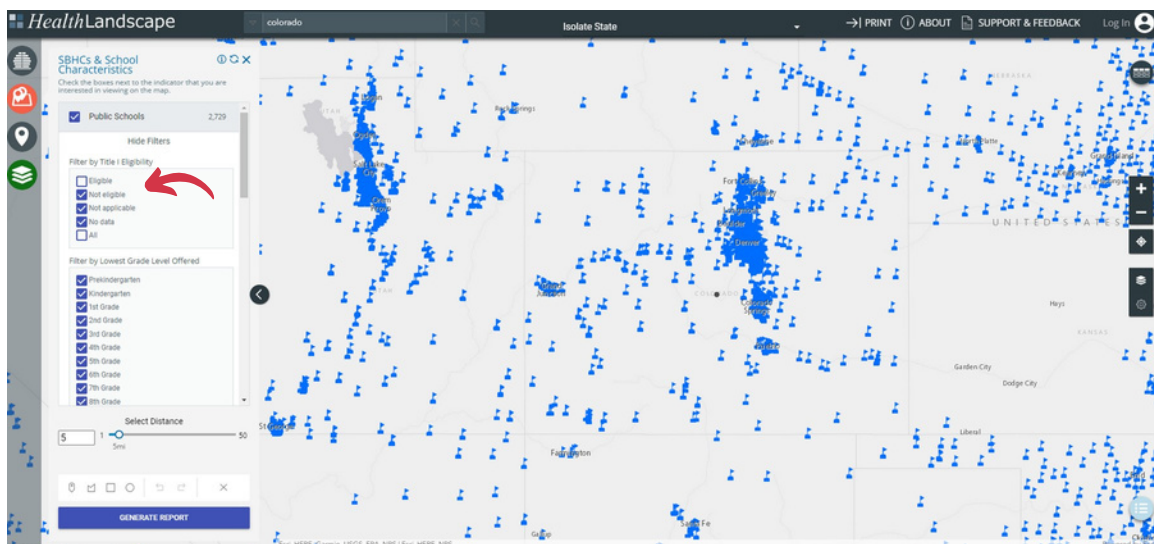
HealthLandscape

colorado

Isolate State

PRINT ABOUT SUPPORT & FEEDBACK Log In

SBHCs & School Characteristics

Check the boxes next to the indicator that you are interested in viewing on the map.

Public Schools 2,729

Hide Filters

Filter by Title I Eligibility

Eligible
Not eligible
Not applicable
No data
All

Filter by Lowest Grade Level Offered

Prekindergarten
Kindergarten
1st Grade
2nd Grade
3rd Grade
4th Grade
5th Grade
6th Grade
7th Grade
8th Grade

Select Distance

5 1 50

5mi

GENERATE REPORT

Rock Springs
Salt Lake City
Provo
Cheyenne
North Platte
Grand Island
Kearney
Fort Collins
Greeley
Boulder
Denver
Grand Junction
COLORADO
Colorado Springs
Pueblo
UNITED STATES
Hays
KANSAS
Garden City
Dodge City
Liberal
St George
Farmington
Santa Fe
Gallup
UTAH
NEBRASKA